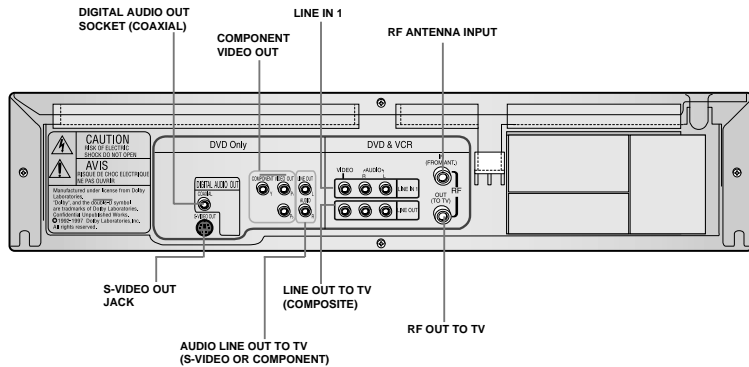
DIGITAL AUDIO OUT SOCKET (COAXIAL)

COMPONENT VIDEO OUT

LINE IN 1

RF ANTENNA INPUT

CAUTION
RISK OF ELECTRIC SHOCK DO NOT OPEN

AVIS
RISQUE DE CHOC ELECTRIQUE NE PAS OUVRIR

Manufactured under license from Dolby Laboratories. "Dolby", and the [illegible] symbol are trademarks of Dolby Laboratories. Confidential Unpublished Works. ©1992-1997 Dolby Laboratories, Inc. All rights reserved.

DVD Only

DIGITAL AUDIO OUT
COAXIAL

S-VIDEO OUT

COMPONENT VIDEO OUT

LINE OUT

AUDIO

DVD & VCR

VIDEO

-AUDIO-

LINE IN 1

LINE OUT

IN (FROM ANT.)

RF

OUT (TO TV)

S-VIDEO OUT JACK

LINE OUT TO TV (COMPOSITE)

RF OUT TO TV

AUDIO LINE OUT TO TV (S-VIDEO OR COMPONENT)